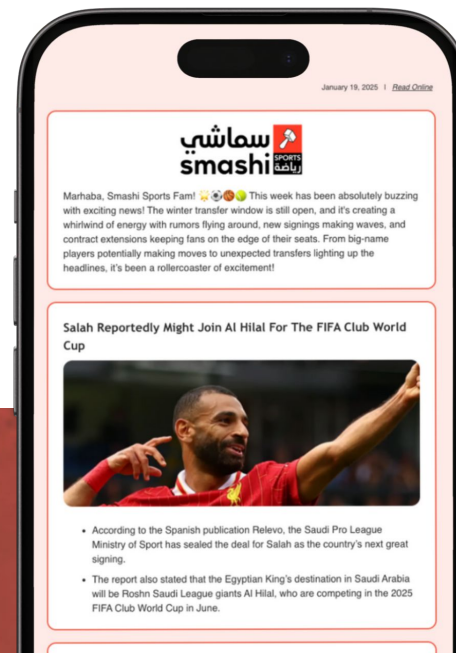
January 19, 2025 | Read Online

سماشي
smashi SPORTS رياضة

Marhaba, Smashi Sports Fam! 🏆⚽🏀🎾 This week has been absolutely buzzing with exciting news! The winter transfer window is still open, and it's creating a whirlwind of energy with rumors flying around, new signings making waves, and contract extensions keeping fans on the edge of their seats. From big-name players potentially making moves to unexpected transfers lighting up the headlines, it's been a rollercoaster of excitement!

Salah Reportedly Might Join Al Hilal For The FIFA Club World Cup

- According to the Spanish publication Relevo, the Saudi Pro League Ministry of Sport has sealed the deal for Salah as the country's next great signing.
- The report also stated that the Egyptian King's destination in Saudi Arabia will be Roshn Saudi League giants Al Hilal, who are competing in the 2025 FIFA Club World Cup in June.